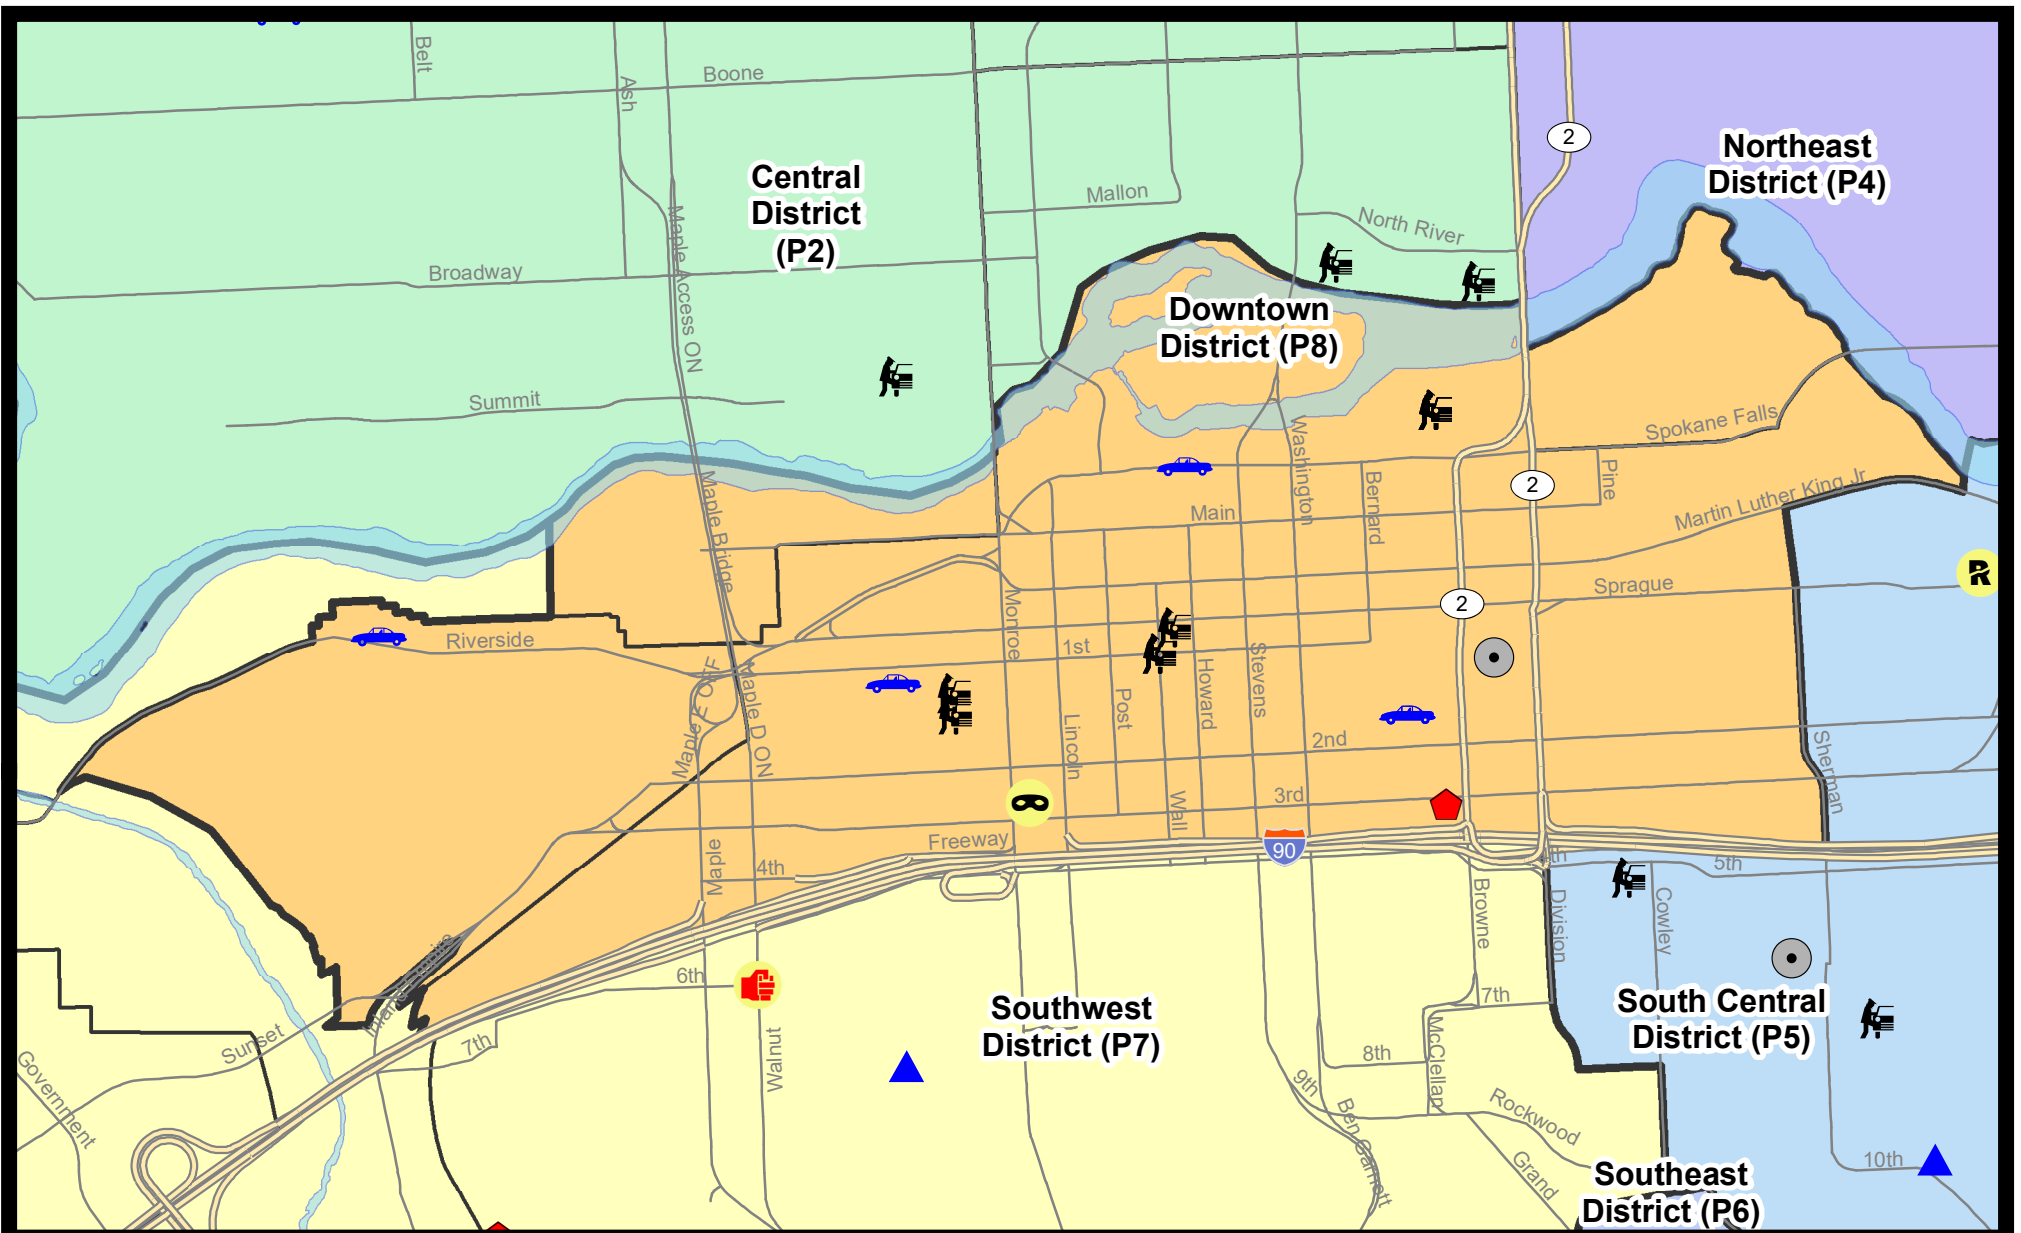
Belt
Ash
Boone
Central District (P2)
Mallon
North River
Northeast District (P4)
2
Broadway
Maple Access ON
Downtown District (P8)
Summit
Washington
Spokane Falls
Pine
2
Bernard
Main
Martin Luther King Jr
Maple Bridge
Sprague
2
Riverside
Monroe
1st
Howard
Stevens
Maple E OFF
Maple D ON
Post
Lincoln
2nd
Sherman
Wall
3rd
Freeway
90
Maple
4th
5th
Browne
Division
Cowley
6th
Southwest District (P7)
South Central District (P5)
7th
Sunset
7th
8th
McClellan
Walnut
9th
Ben Garnett
Rockwood
Government
Grand
Southeast District (P6)
10th